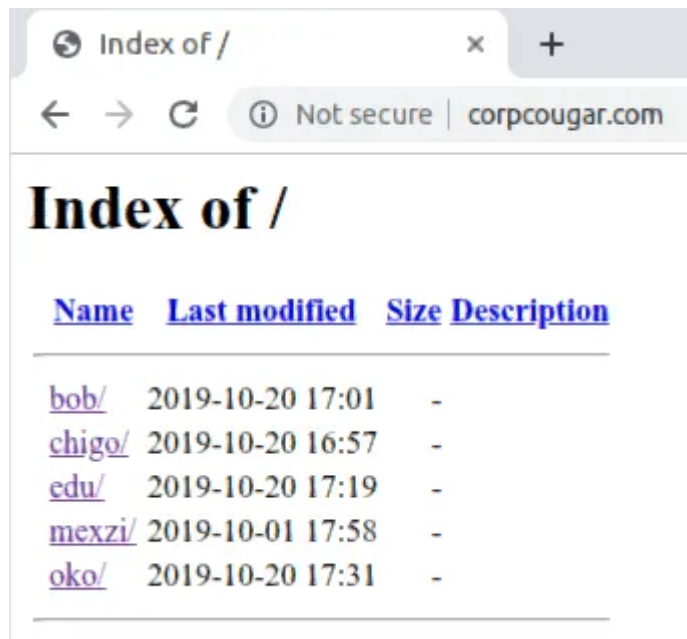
Index of /
×
+
Not secure | corpcougar.com

Index of /

| Name | Last modified | Size | Description |
|---|---|---|---|
| bob/ | 2019-10-20 17:01 | - | |
| chigo/ | 2019-10-20 16:57 | - | |
| edu/ | 2019-10-20 17:19 | - | |
| mexzi/ | 2019-10-01 17:58 | - | |
| oko/ | 2019-10-20 17:31 | - | |